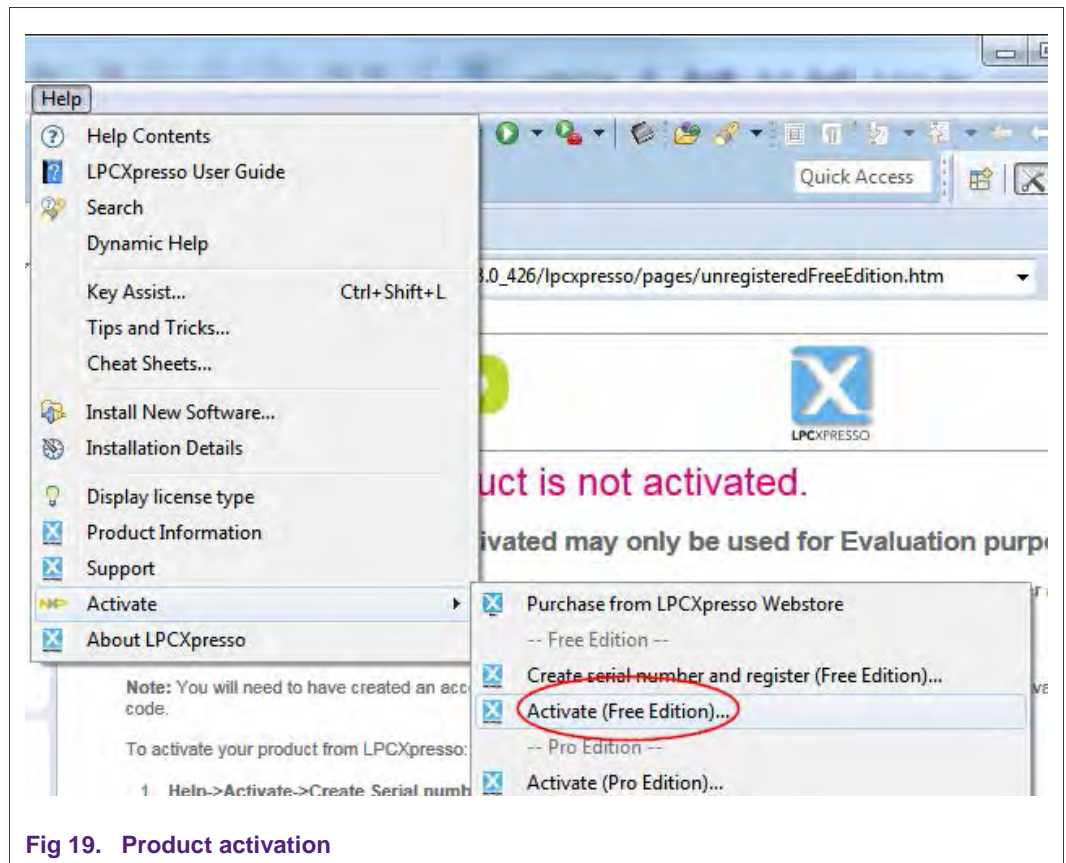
Help

Help Contents
LPCXpresso User Guide
Search
Dynamic Help
Key Assist... Ctrl+Shift+L
Tips and Tricks...
Cheat Sheets...
Install New Software...
Installation Details
Display license type
Product Information
Support
Activate
About LPCXpresso

Quick Access

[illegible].0_426/lpcxpresso/pages/unregisteredFreeEdition.htm

LPCXPRESSO

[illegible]uct is not activated.

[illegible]ivated may only be used for Evaluation purp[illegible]

Purchase from LPCXpresso Webstore
-- Free Edition --
Create serial number and register (Free Edition)...
Activate (Free Edition)...
-- Pro Edition --
Activate (Pro Edition)...

Note: You will need to have created an acc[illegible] code.

To activate your product from LPCXpresso:

1. Help->Activate->Create Serial numb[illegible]

Fig 19. Product activation